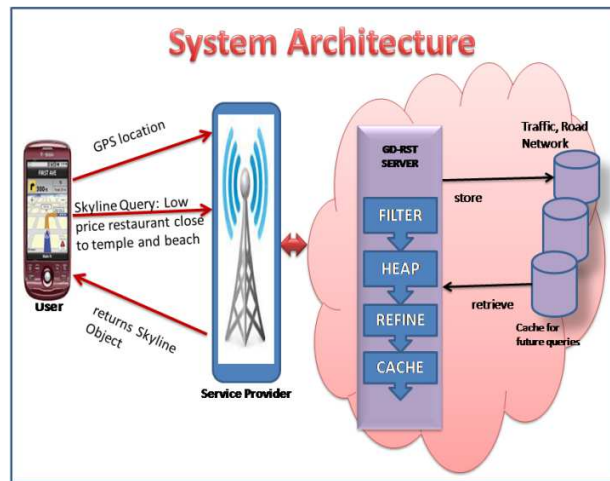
System Architecture

GPS location

Skyline Query: Low price restaurant close to temple and beach

returns Skyline Object

User

Service Provider

GD-RST SERVER

FILTER

HEAP

REFINE

CACHE

store

retrieve

Traffic, Road Network

Cache for future queries

FIRST AVE